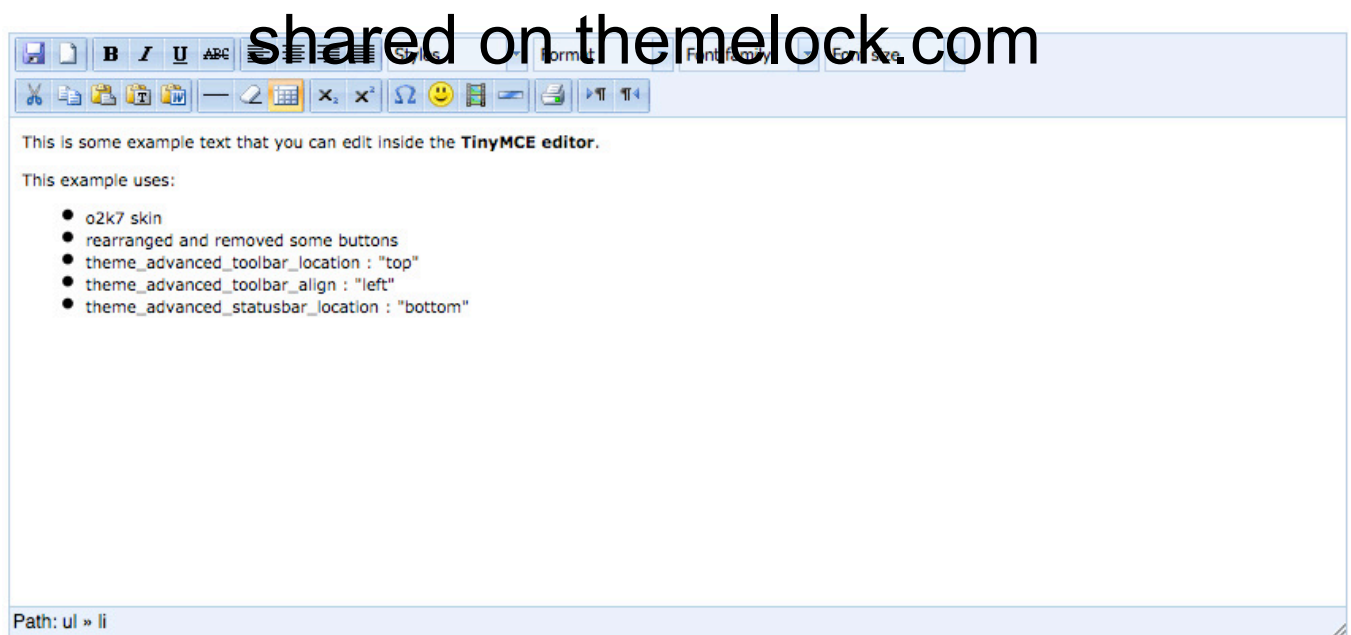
shared on themelock.com

B I U ABC Styles Format Font family Font size

This is some example text that you can edit inside the **TinyMCE editor**.

This example uses:

- o2k7 skin
- rearranged and removed some buttons
- theme_advanced_toolbar_location : "top"
- theme_advanced_toolbar_align : "left"
- theme_advanced_statusbar_location : "bottom"

Path: ul » li